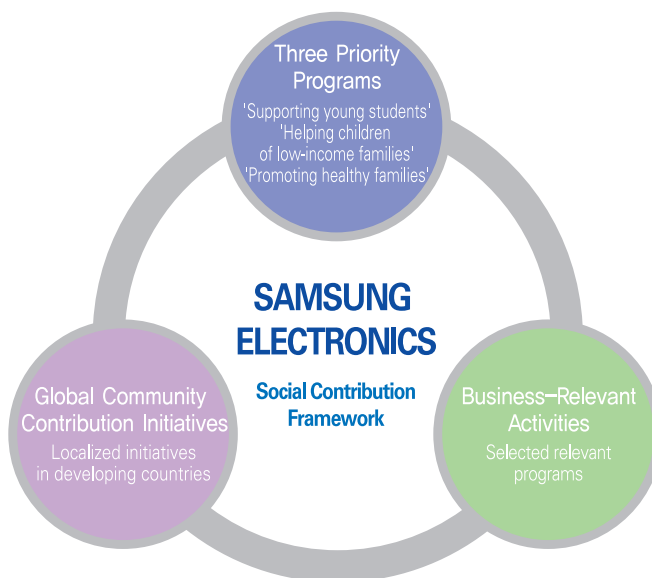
Three Priority Programs

'Supporting young students'
'Helping children of low-income families'
'Promoting healthy families'

SAMSUNG ELECTRONICS

Social Contribution Framework

Global Community Contribution Initiatives

Localized initiatives in developing countries

Business–Relevant Activities

Selected relevant programs